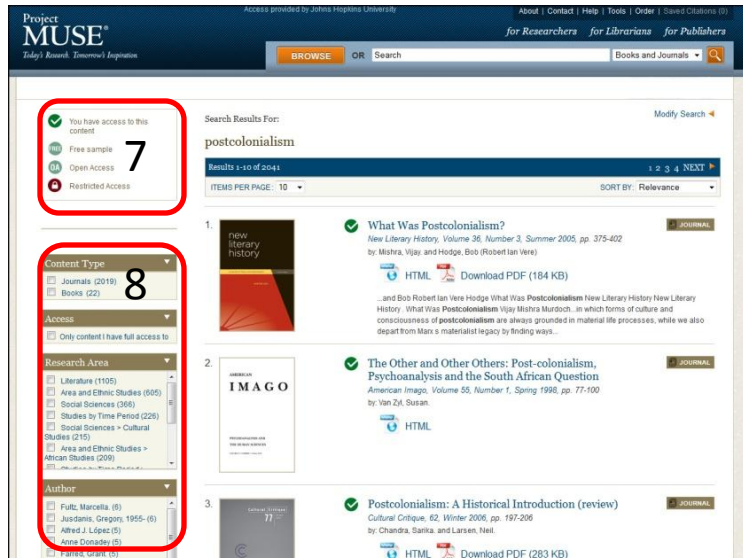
Project MUSE®
Today's Research. Tomorrow's Inspiration

Access provided by Johns Hopkins University

About | Contact | Help | Tools | Order | Saved Citations (0)

for Researchers for Librarians for Publishers

BROWSE OR Search Books and Journals

You have access to this content
FREE Free sample
OA Open Access
Restricted Access

7

Content Type
8
Journals (2019)
Books (22)

Access
Only content I have full access to

Research Area
Literature (1105)
Area and Ethnic Studies (605)
Social Sciences (366)
Studies by Time Period (226)
Social Sciences > Cultural Studies (215)
Area and Ethnic Studies > African Studies (209)

Author
Fultz, Marcella. (6)
Jusdanis, Gregory, 1955- (6)
Alfred J. López (5)
Anne Donadey (5)
Farred, Grant. (5)

Search Results For:
postcolonialism
Modify Search

Results 1-10 of 2041
1 2 3 4 NEXT
ITEMS PER PAGE: 10
SORT BY: Relevance

1.
new literary history
What Was Postcolonialism?
New Literary History, Volume 36, Number 3, Summer 2005, pp. 375-402
by: Mishra, Vijay. and Hodge, Bob (Robert Ian Vere)
JOURNAL
HTML Download PDF (184 KB)
...and Bob Robert Ian Vere Hodge What Was Postcolonialism New Literary History New Literary History . What Was Postcolonialism Vijay Mishra Murdoch...in which forms of culture and consciousness of postcolonialism are always grounded in material life processes, while we also depart from Marx s materialist legacy by finding ways...

2.
AMERICAN IMAGO
The Other and Other Others: Post-colonialism, Psychoanalysis and the South African Question
American Imago, Volume 55, Number 1, Spring 1998, pp. 77-100
by: Van Zyl, Susan.
JOURNAL
HTML

3.
Cultural Critique 77
Postcolonialism: A Historical Introduction (review)
Cultural Critique, 62, Winter 2006, pp. 197-206
by: Chandra, Sarika. and Larsen, Neil.
JOURNAL
HTML Download PDF (283 KB)